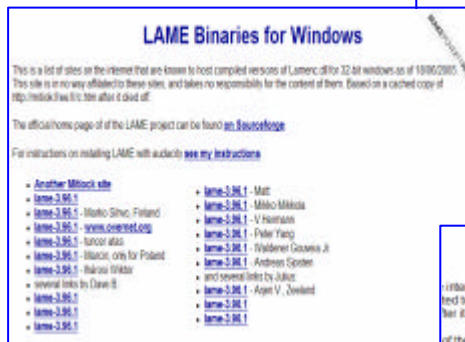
LAME Binaries for Windows

This is a list of sites on the internet that are known to host compiled versions of Lame.dll for 32-bit windows as of 10/06/2005. This site is in no way affiliated to these sites, and takes no responsibility for the content of them. Based on a cached copy of http://mitiok.free.fr/c.htm after it died off.

The official home page of of the LAME project can be found on Sourceforge

For instructions on installing LAME with audacity see my instructions

- Another Mitiok site
- lame-3.96.1
- lame-3.96.1 - Marko Silvo, Finland
- lame-3.96.1 - www.overnet.org
- lame-3.96.1 - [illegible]
- lame-3.96.1 - Marcin, only for Poland
- lame-3.96.1 - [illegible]
- several links by Dave B.
- lame-3.96.1
- lame-3.96.1
- lame-3.96.1

- lame-3.96.1 - Matt
- lame-3.96.1 - Mikko Mikkola
- lame-3.96.1 - V Hermann
- lame-3.96.1 - Peter Yang
- lame-3.96.1 - Waldener Gouveia Jr.
- lame-3.96.1 - Andreas Spiden
- and several links by Jukuz
- lame-3.96.1 - Arjen V. Zeeland
- lame-3.96.1
- lame-3.96.1